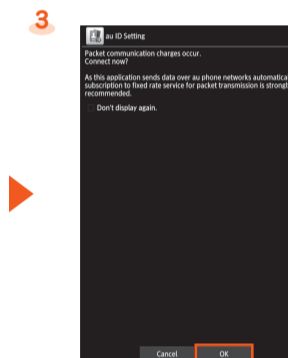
3

au ID Setting

Packet communication charges occur. Connect now?

As this application sends data over au phone networks automatica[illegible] subscription to fixed rate service for packet transmission is strong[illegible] recommended.

Don't display again.

Cancel

OK